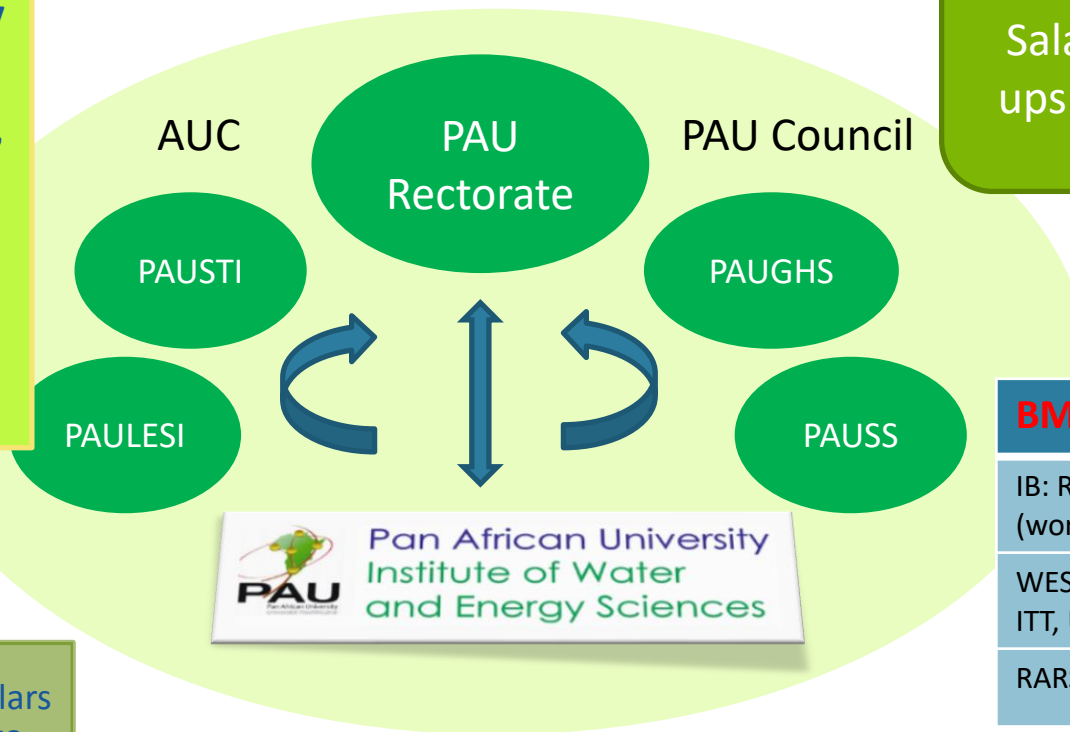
AUC

PAU Rectorate

PAU Council

PAUSTI

PAUGHS

PAULESI

PAUSS

PAU
Pan African University

Pan African University Institute of Water and Energy Sciences

Sala
ups

BM

IB: R
(wor

WES
ITT, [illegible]

RAR

lars